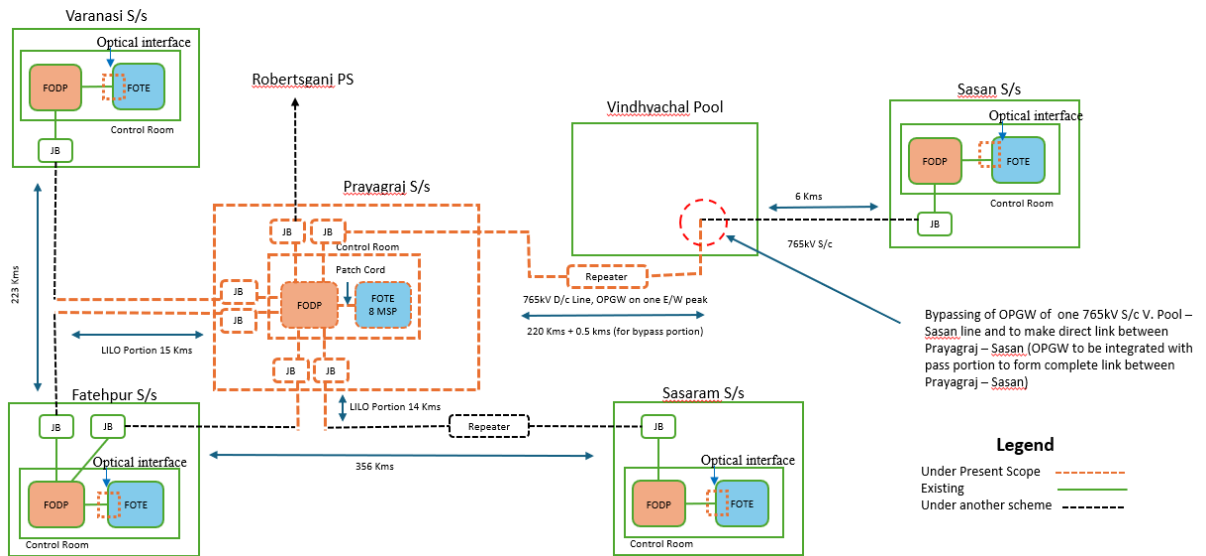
Varanasi S/s

Optical interface

FODP

FOTE

Control Room

JB

Robertsganj PS

Vindhyachal Pool

Sasan S/s

Optical interface

FODP

FOTE

Control Room

JB

6 Kms

765kV S/c

Prayagraj S/s

JB

JB

Control Room

Patch Cord

JB

FODP

FOTE 8 MSP

JB

Repeater

765kV D/c Line, OPGW on one E/W peak

220 Kms + 0.5 kms (for bypass portion)

223 Kms

LILO Portion 15 Kms

JB

JB

LILO Portion 14 Kms

Bypassing of OPGW of one 765kV S/c V. Pool – Sasan line and to make direct link between Prayagraj – Sasan (OPGW to be integrated with pass portion to form complete link between Prayagraj – Sasan)

Fatehpur S/s

JB

JB

Optical interface

FODP

FOTE

Control Room

Repeater

356 Kms

Sasaram S/s

JB

Optical interface

FODP

FOTE

Control Room

Legend

Under Present Scope

Existing

Under another scheme